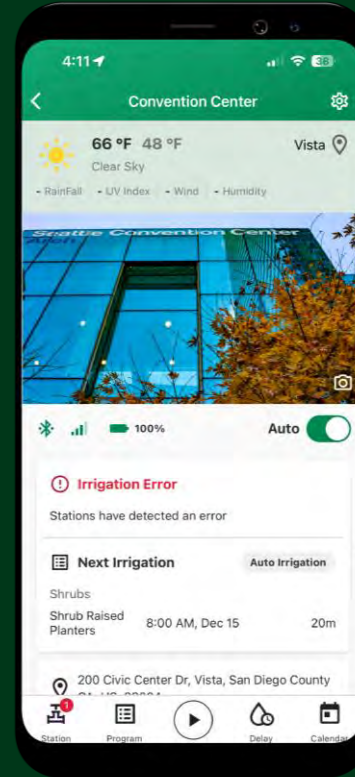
4:11
36

Convention Center

66 °F 48 °F
Clear Sky
Vista

- RainFall - UV Index - Wind - Humidity

Seattle Convention Center
Arch

100%
Auto

Irrigation Error
Stations have detected an error

Next Irrigation
Auto Irrigation
Shrubs
Shrub Raised Planters 8:00 AM, Dec 15 20m

200 Civic Center Dr, Vista, San Diego County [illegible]

1
Station Program Delay Calendar